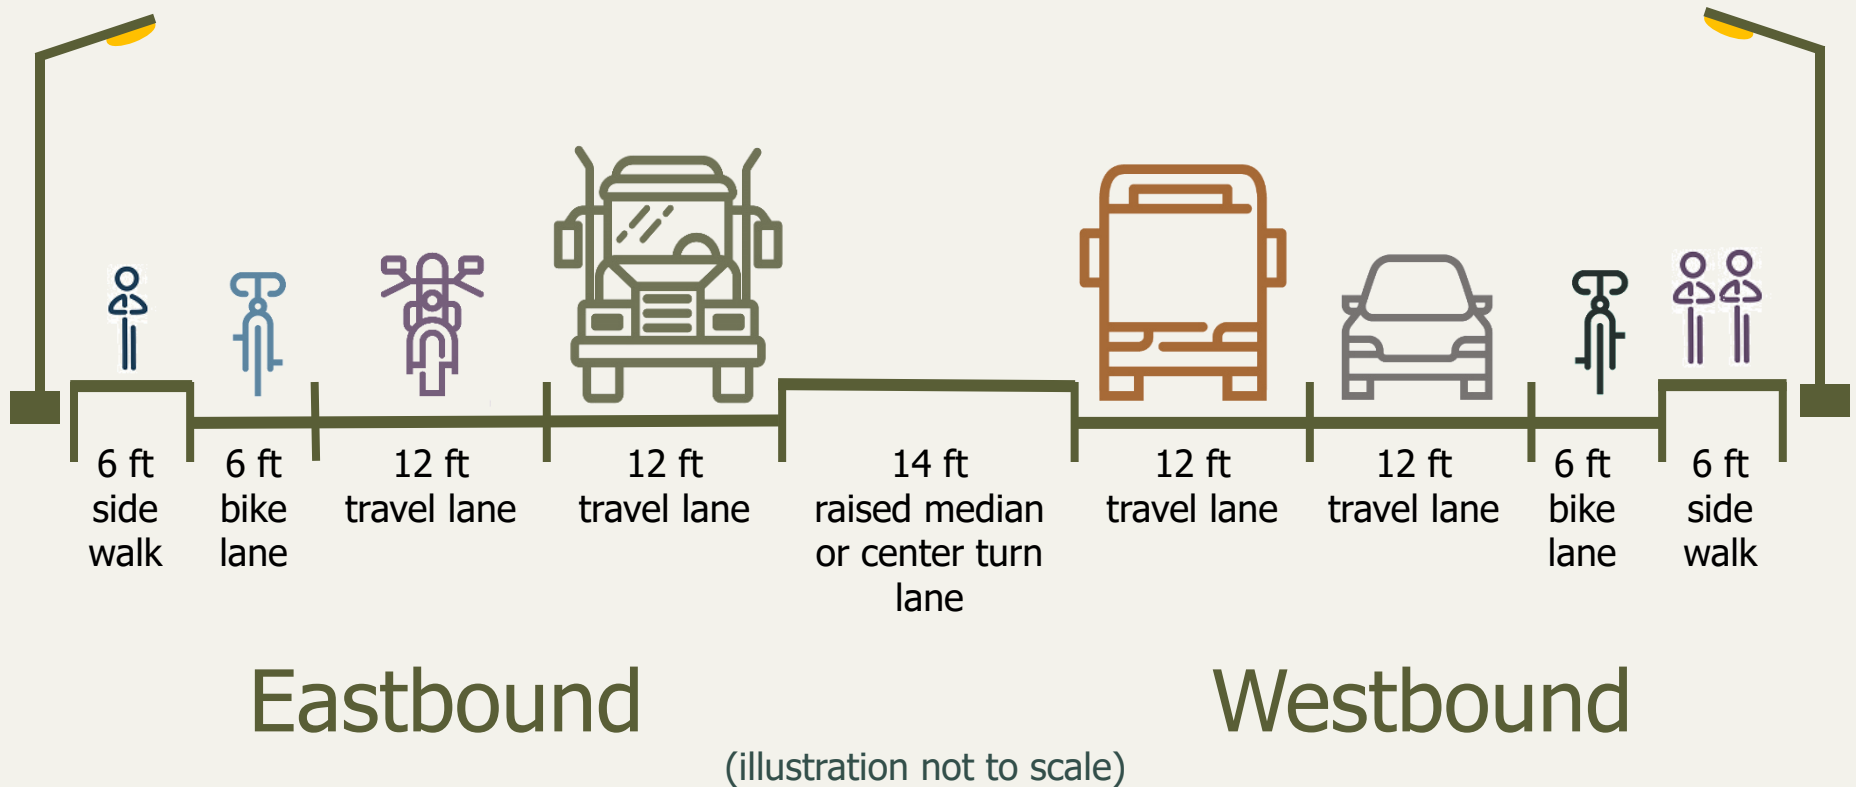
6 ft
side walk

6 ft
bike lane

12 ft
travel lane

12 ft
travel lane

14 ft
raised median or center turn lane

12 ft
travel lane

12 ft
travel lane

6 ft
bike lane

6 ft
side walk

Eastbound

Westbound

(illustration not to scale)